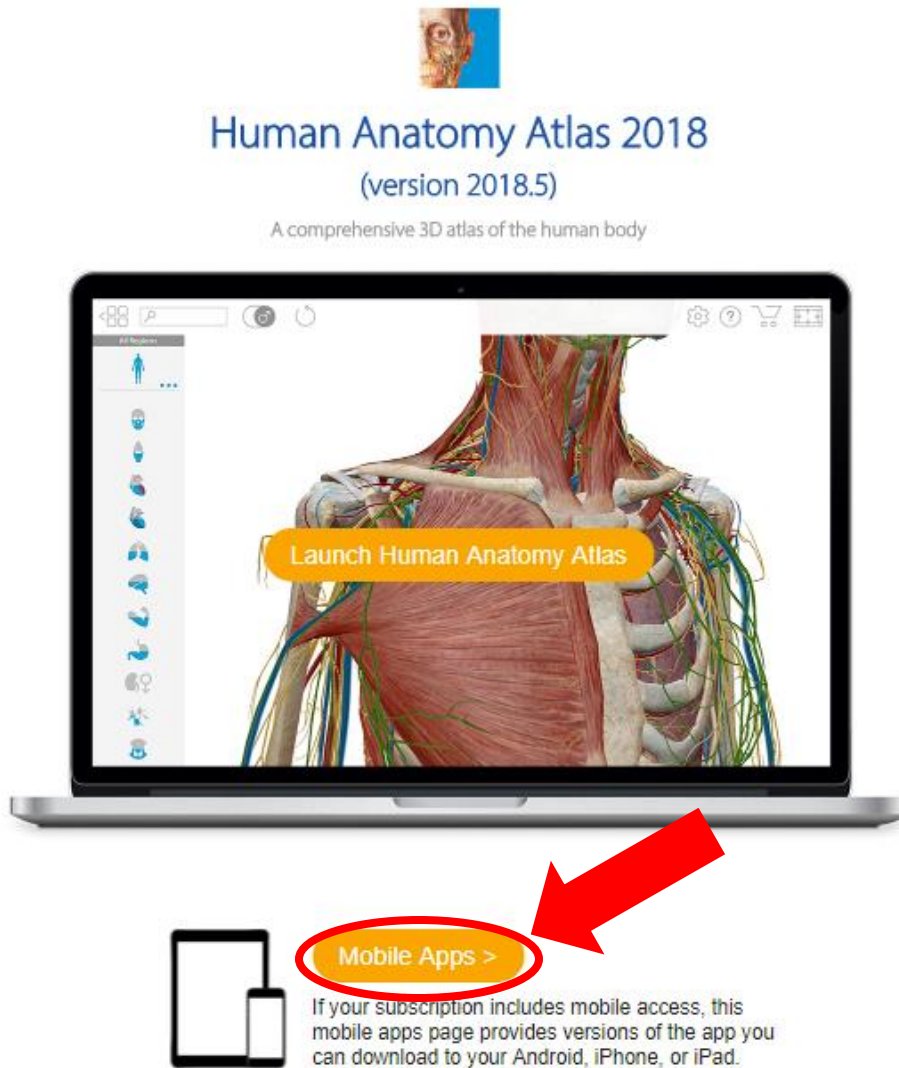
Human Anatomy Atlas 2018
(version 2018.5)

A comprehensive 3D atlas of the human body

All Regions

Launch Human Anatomy Atlas

Mobile Apps >

If your subscription includes mobile access, this mobile apps page provides versions of the app you can download to your Android, iPhone, or iPad.